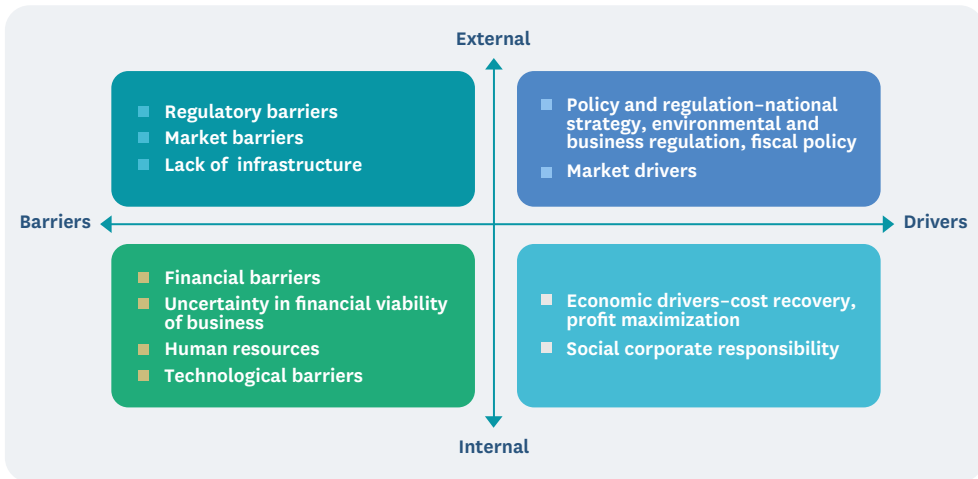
External

Regulatory barriers
Market barriers
Lack of infrastructure

Policy and regulation–national strategy, environmental and business regulation, fiscal policy
Market drivers

Barriers

Drivers

Financial barriers
Uncertainty in financial viability of business
Human resources
Technological barriers

Economic drivers–cost recovery, profit maximization
Social corporate responsibility

Internal